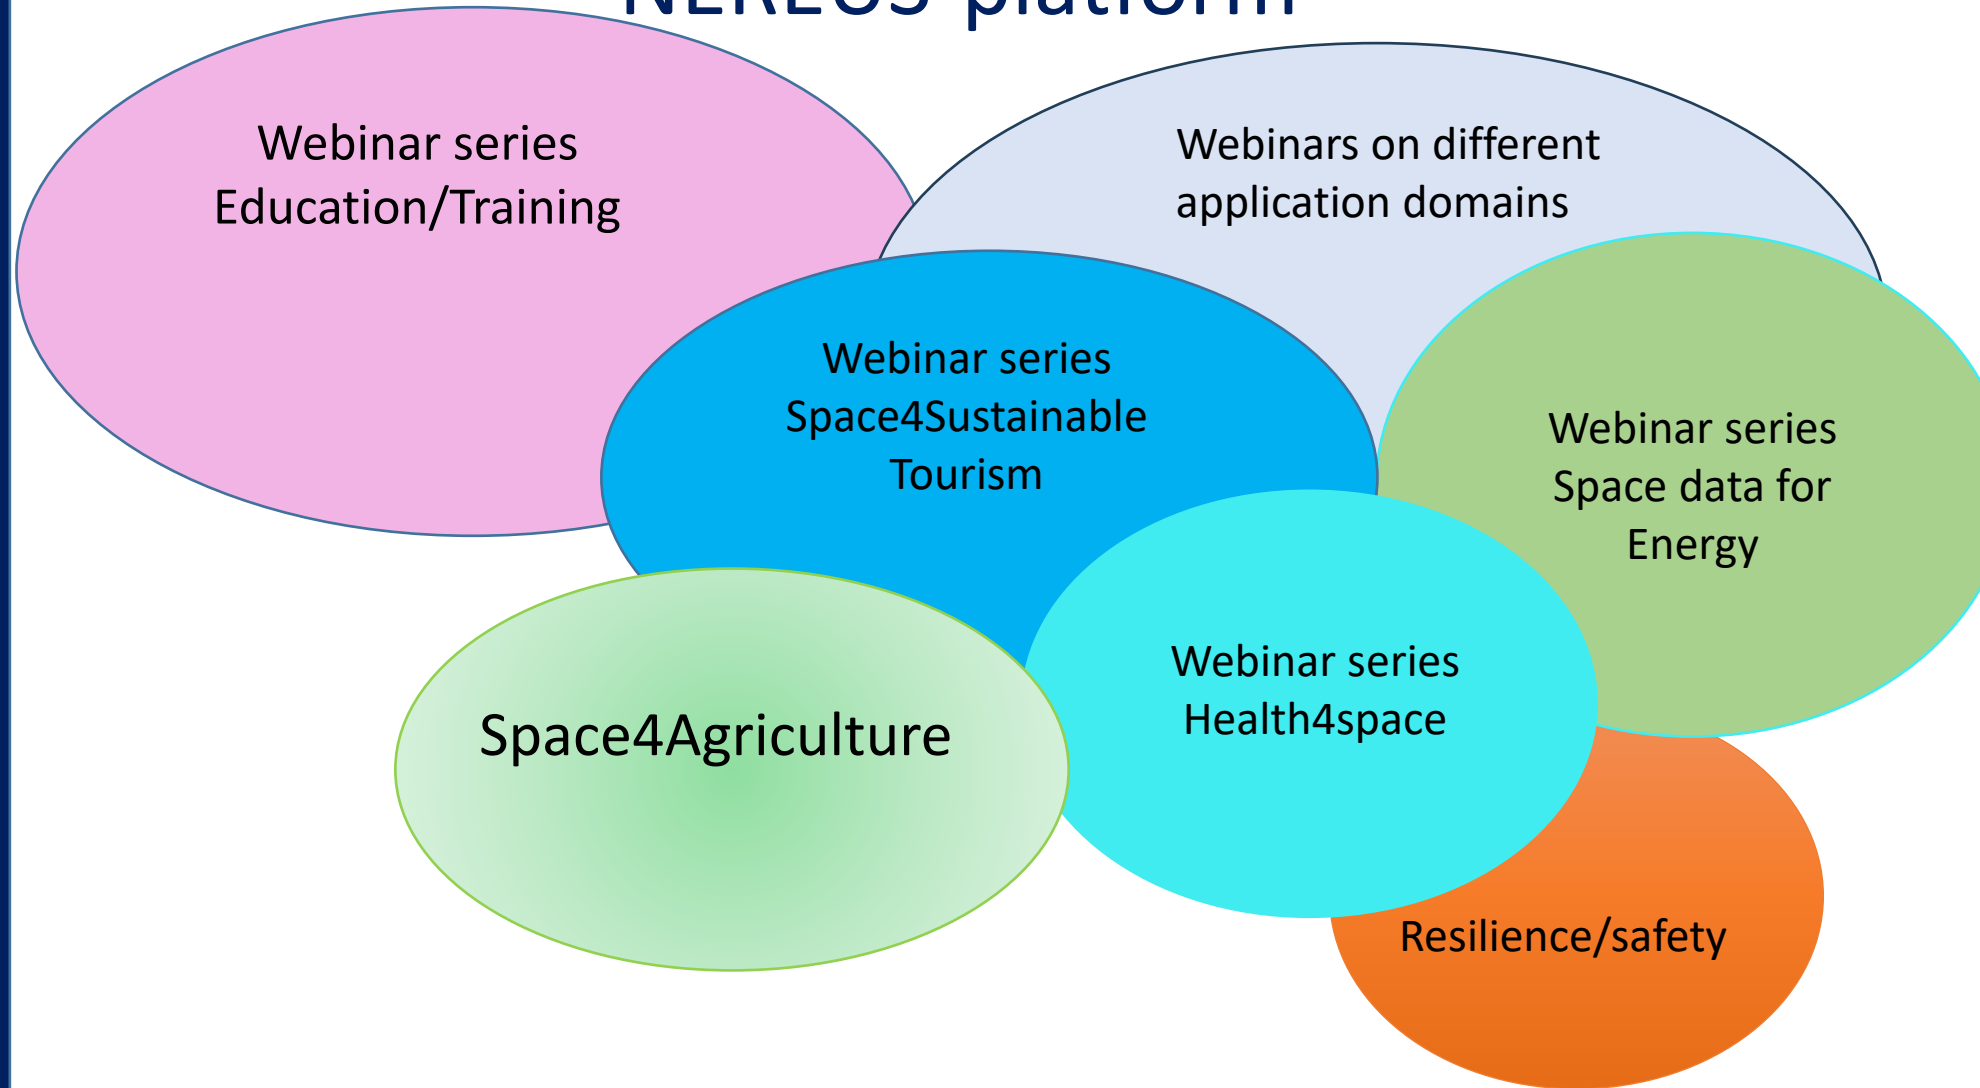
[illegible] platform

Webinar series Education/Training

Webinars on different application domains

Webinar series Space4Sustainable Tourism

Webinar series Space data for Energy

Space4Agriculture

Webinar series Health4space

Resilience/safety